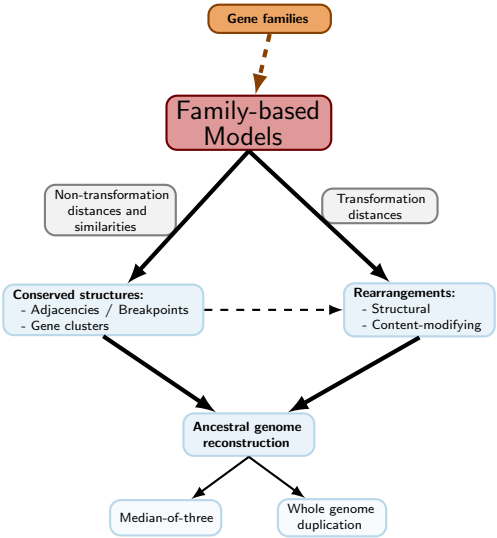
Gene families

Family-based Models

Non-transformation distances and similarities

Transformation distances

Conserved structures:
- Adjacencies / Breakpoints
- Gene clusters

Rearrangements:
- Structural
- Content-modifying

Ancestral genome reconstruction

Median-of-three

Whole genome duplication